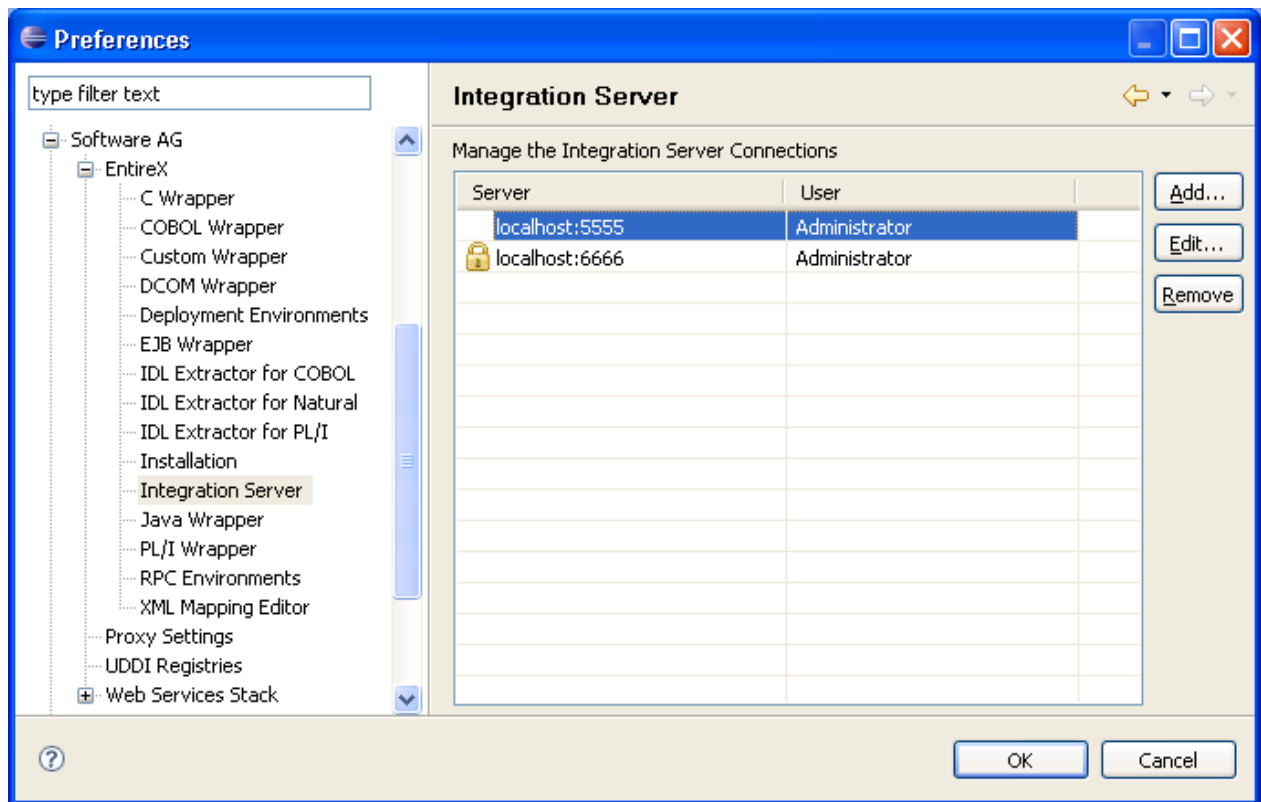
Preferences

type filter text

Software AG
EntireX
C Wrapper
COBOL Wrapper
Custom Wrapper
DCOM Wrapper
Deployment Environments
EJB Wrapper
IDL Extractor for COBOL
IDL Extractor for Natural
IDL Extractor for PL/I
Installation
Integration Server
Java Wrapper
PL/I Wrapper
RPC Environments
XML Mapping Editor
Proxy Settings
UDDI Registries
Web Services Stack

Integration Server

Manage the Integration Server Connections

| Server | User |
|---|---|
| localhost:5555 | Administrator |
| localhost:6666 | Administrator |

Add...
Edit...
Remove

OK
Cancel